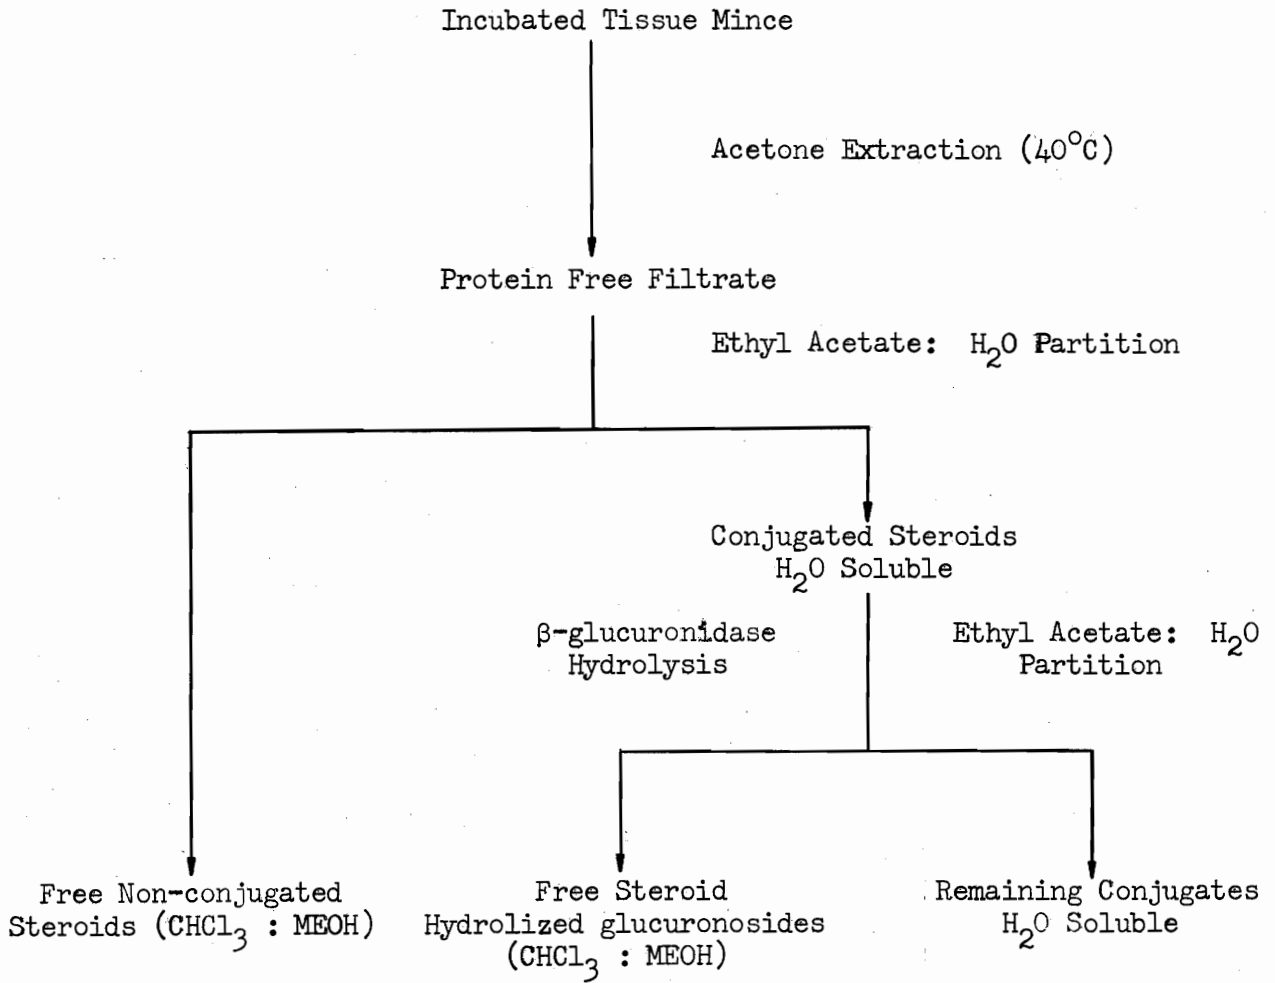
Incubated Tissue Mince

Acetone Extraction (40°C)

Protein Free Filtrate

Ethyl Acetate: $H_2O$ Partition

Conjugated Steroids
$H_2O$ Soluble

β-glucuronidase
Hydrolysis

Ethyl Acetate: $H_2O$
Partition

Free Non-conjugated
Steroids ($CHCl_3$ : MEOH)

Free Steroid
Hydrolized glucuronosides
($CHCl_3$ : MEOH)

Remaining Conjugates
$H_2O$ Soluble